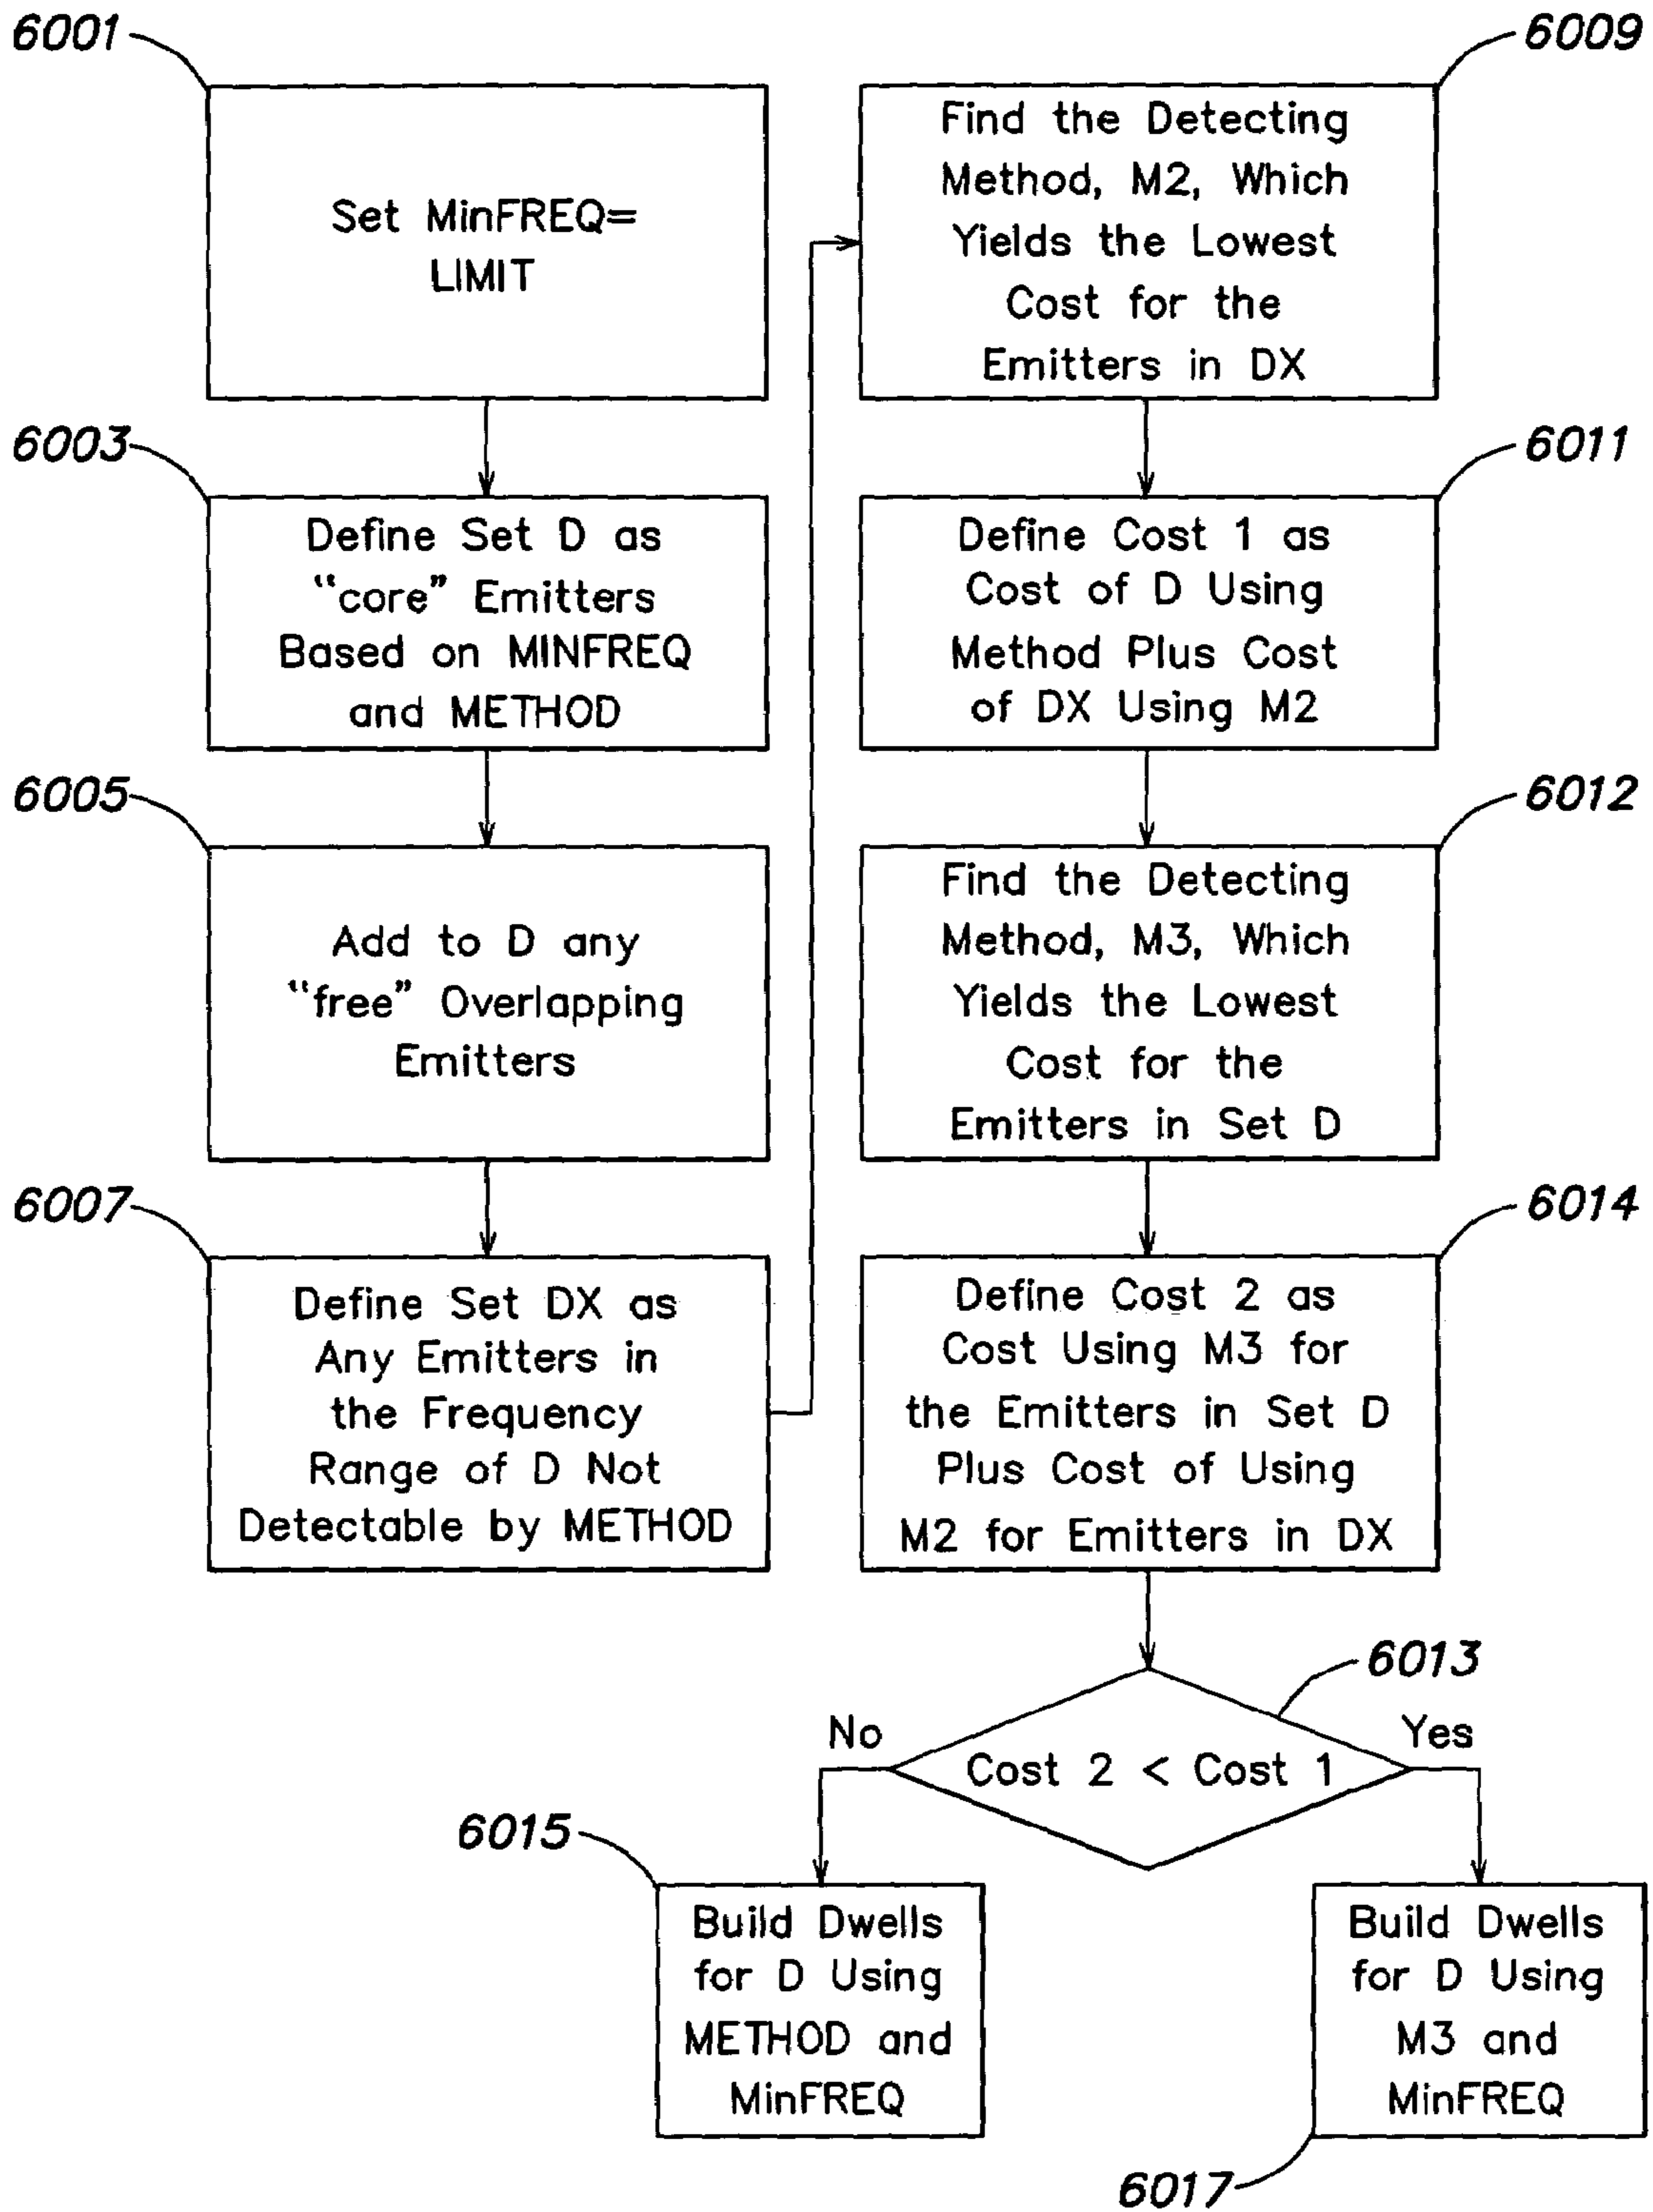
6001

Set MinFREQ= LIMIT

6003

Define Set D as "core" Emitters Based on MINFREQ and METHOD

6005

Add to D any "free" Overlapping Emitters

6007

Define Set DX as Any Emitters in the Frequency Range of D Not Detectable by METHOD

6009

Find the Detecting Method, M2, Which Yields the Lowest Cost for the Emitters in DX

6011

Define Cost 1 as Cost of D Using Method Plus Cost of DX Using M2

6012

Find the Detecting Method, M3, Which Yields the Lowest Cost for the Emitters in Set D

6014

Define Cost 2 as Cost Using M3 for the Emitters in Set D Plus Cost of Using M2 for Emitters in DX

6013

No

Cost 2 < Cost 1

Yes

6015

Build Dwells for D Using METHOD and MinFREQ

Build Dwells for D Using M3 and MinFREQ

6017